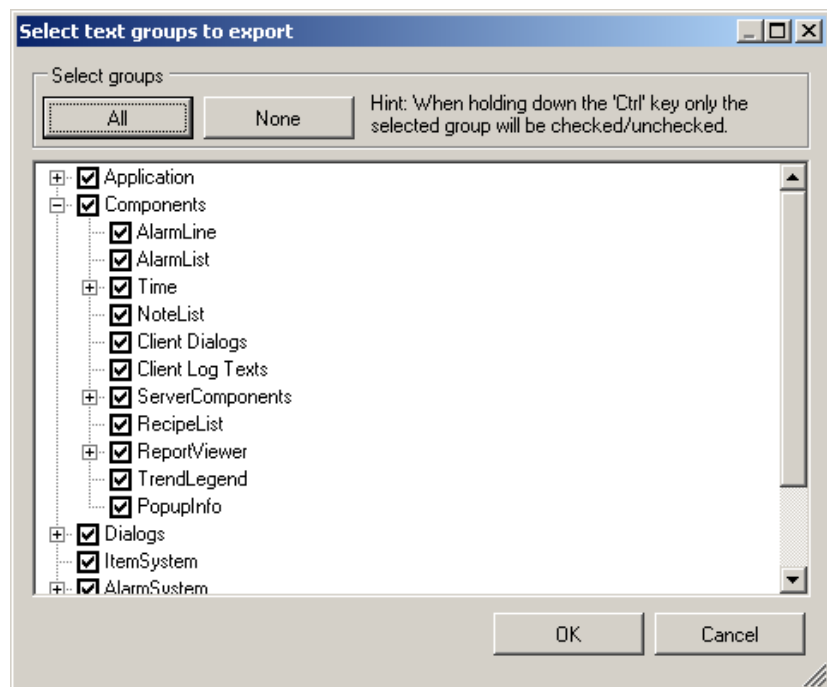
Select text groups to export

Select groups

All

None

Hint: When holding down the 'Ctrl' key only the selected group will be checked/unchecked.

Application
Components
AlarmLine
AlarmList
Time
NoteList
Client Dialogs
Client Log Texts
ServerComponents
RecipeList
ReportViewer
TrendLegend
PopupInfo
Dialogs
ItemSystem
AlarmSystem

OK

Cancel